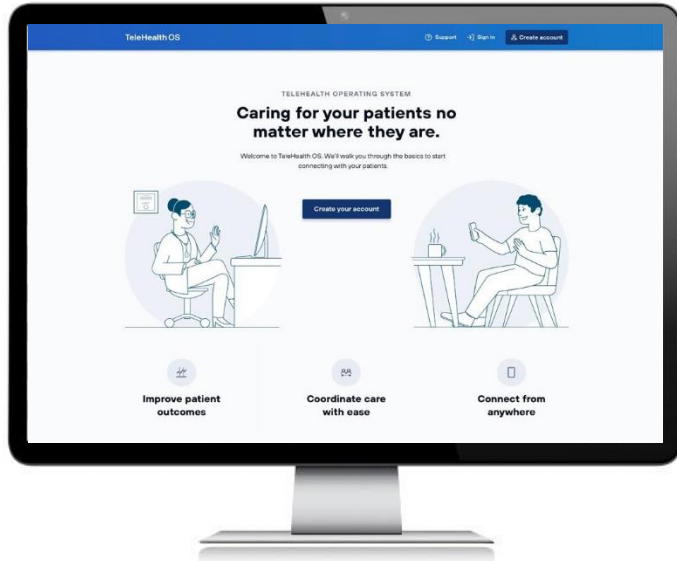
TeleHealth OS

Support Sign in Create account

TELEHEALTH OPERATING SYSTEM

Caring for your patients no matter where they are.

Welcome to TeleHealth OS. We'll walk you through the basics to start connecting with your patients.

Create your account

Improve patient outcomes

Coordinate care with ease

Connect from anywhere